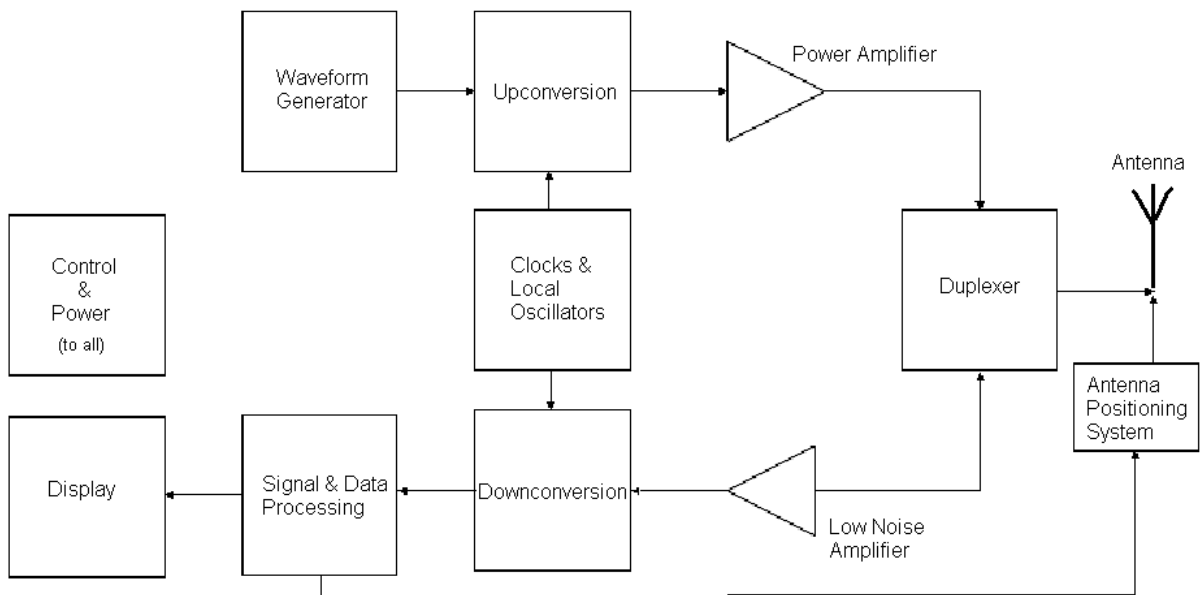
Waveform Generator

Upconversion

Power Amplifier

Antenna

Control & Power (to all)

Clocks & Local Oscillators

Duplexer

Antenna Positioning System

Display

Signal & Data Processing

Downconversion

Low Noise Amplifier